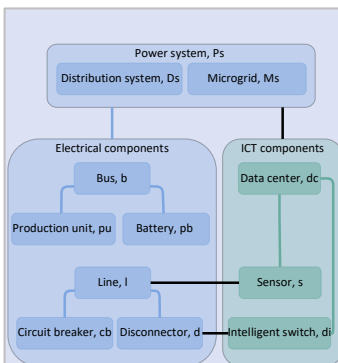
Power system, Ps

Distribution system, Ds

Microgrid, Ms

Electrical components

Bus, b

Production unit, pu

Battery, pb

Line, l

Circuit breaker, cb

Disconnector, d

ICT components

Data center, dc

Sensor, s

Intelligent switch, di